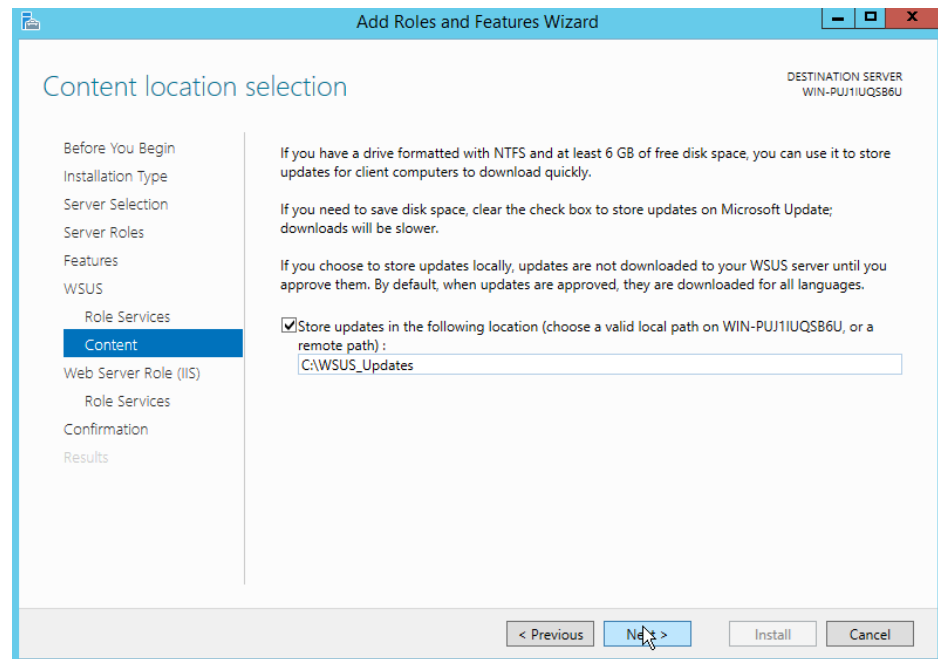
Add Roles and Features Wizard

Content location selection

DESTINATION SERVER
WIN-PUJ1IUQSB6U

Before You Begin
Installation Type
Server Selection
Server Roles
Features
WSUS
Role Services
Content
Web Server Role (IIS)
Role Services
Confirmation
Results

If you have a drive formatted with NTFS and at least 6 GB of free disk space, you can use it to store updates for client computers to download quickly.

If you need to save disk space, clear the check box to store updates on Microsoft Update; downloads will be slower.

If you choose to store updates locally, updates are not downloaded to your WSUS server until you approve them. By default, when updates are approved, they are downloaded for all languages.

Store updates in the following location (choose a valid local path on WIN-PUJ1IUQSB6U, or a remote path) :

C:\WSUS_Updates

< Previous
Next >
Install
Cancel